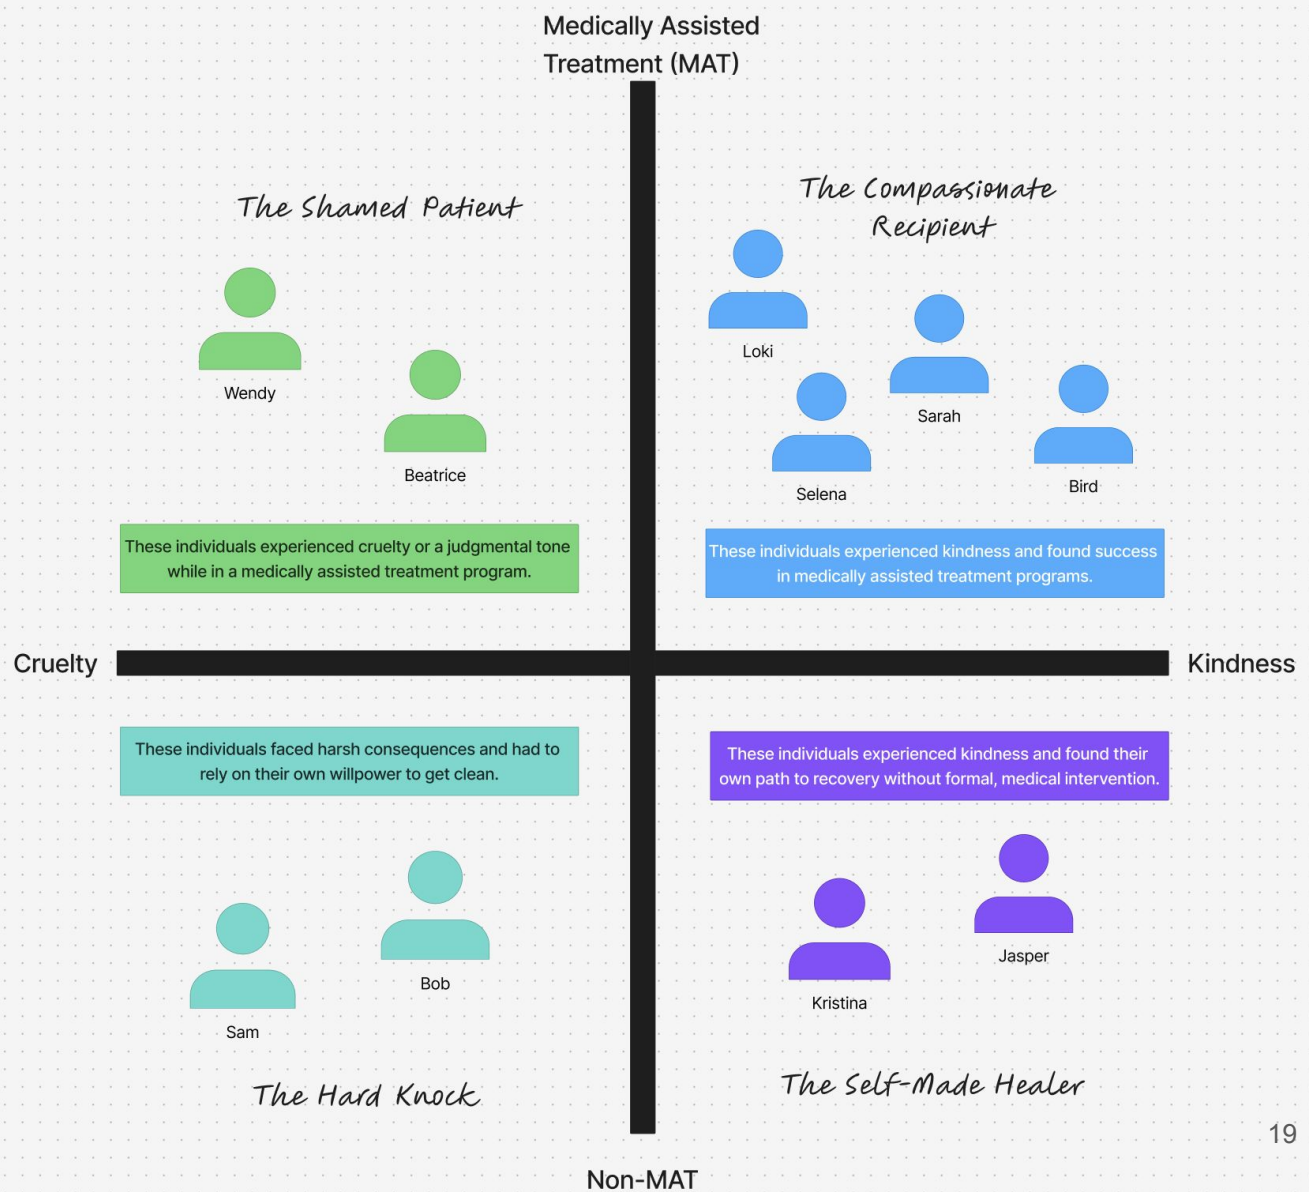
Medically Assisted Treatment (MAT)

The Shamed Patient

Wendy

Beatrice

These individuals experienced cruelty or a judgmental tone while in a medically assisted treatment program.

The Compassionate Recipient

Loki

Sarah

Selena

Bird

These individuals experienced kindness and found success in medically assisted treatment programs.

Cruelty

Kindness

These individuals faced harsh consequences and had to rely on their own willpower to get clean.

These individuals experienced kindness and found their own path to recovery without formal, medical intervention.

Bob

Sam

Jasper

Kristina

The Hard Knock

The Self-Made Healer

19

Non-MAT